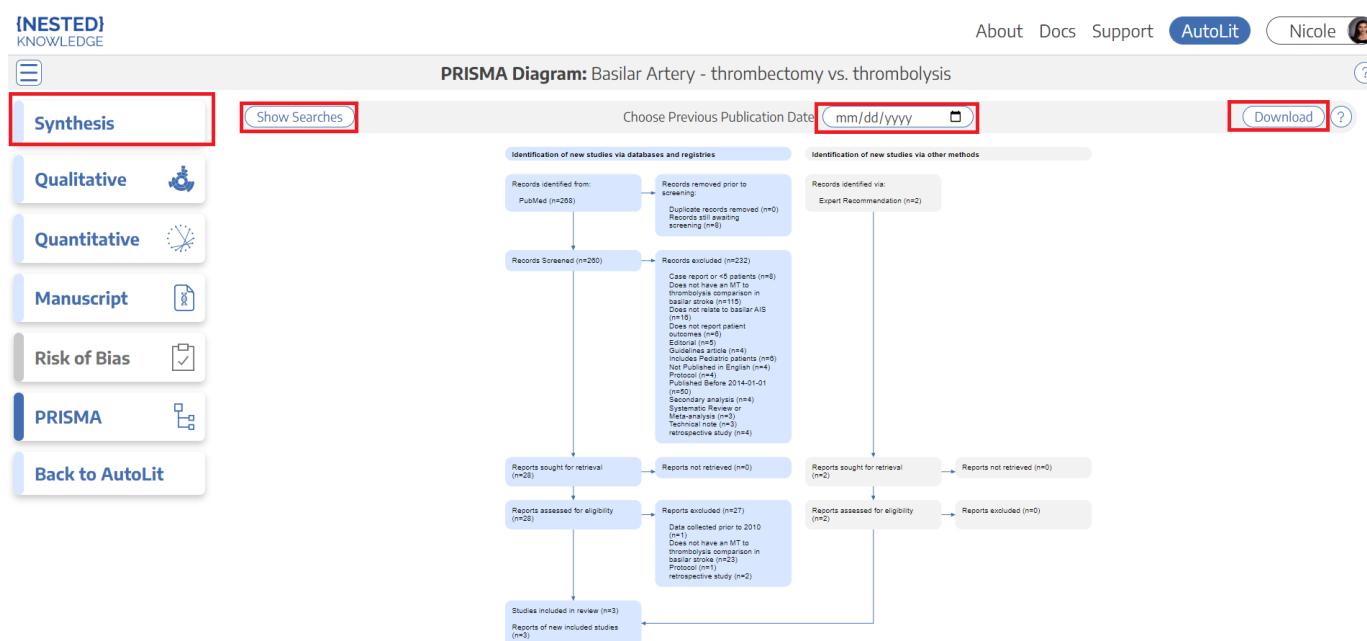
{NESTED}
KNOWLEDGE

About Docs Support AutoLit Nicole

PRISMA Diagram: Basilar Artery - thrombectomy vs. thrombolysis

?

Synthesis
Qualitative
Quantitative
Manuscript
Risk of Bias
PRISMA
Back to AutoLit

Show Searches

Choose Previous Publication Date mm/dd/yyyy

Download ?

Identification of new studies via databases and registries

Identification of new studies via other methods

Records identified from:
PubMed (n=268)

Records removed prior to screening:
Duplicate records removed (n=0)
Records still awaiting screening (n=8)

Records identified via:
Expert Recommendation (n=2)

Records Screened (n=260)

Records excluded (n=232)
Case report or <5 patients (n=8)
Does not have an MT to thrombolysis comparison in basilar stroke (n=115)
Does not relate to basilar AIS (n=16)
Does not report patient outcomes (n=6)
Editorial (n=5)
Guidelines article (n=4)
Includes Pediatric patients (n=6)
Not Published in English (n=4)
Protocol (n=4)
Published Before 2014-01-01 (n=50)
Secondary analysis (n=4)
Systematic Review or Meta-analysis (n=3)
Technical note (n=3)
retrospective study (n=4)

Reports sought for retrieval (n=28)

Reports not retrieved (n=0)

Reports sought for retrieval (n=2)

Reports not retrieved (n=0)

Reports assessed for eligibility (n=28)

Reports excluded (n=27)
Data collected prior to 2010 (n=1)
Does not have an MT to thrombolysis comparison in basilar stroke (n=23)
Protocol (n=1)
retrospective study (n=2)

Reports assessed for eligibility (n=2)

Reports excluded (n=0)

Studies included in review (n=3)
Reports of new included studies (n=3)